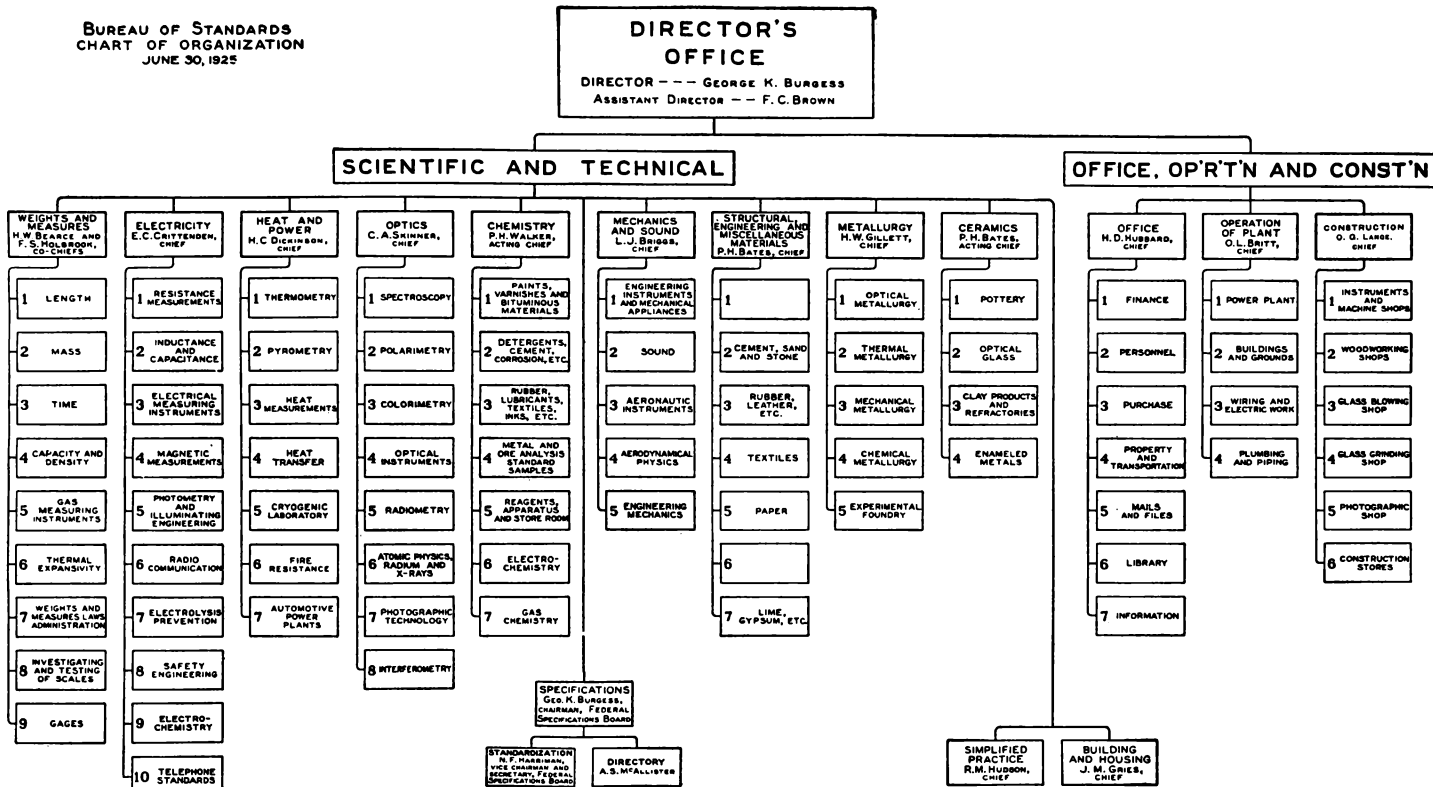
BUREAU OF STANDARDS
CHART OF ORGANIZATION
JUNE 30, 1925

DIRECTOR'S OFFICE
DIRECTOR --- GEORGE K. BURGESS
ASSISTANT DIRECTOR -- F. C. BROWN

SCIENTIFIC AND TECHNICAL

OFFICE, OP'R'T'N AND CONST'N

WEIGHTS AND MEASURES
H. W. BEARCE AND F. S. HOLBROOK, CO-CHIEFS
1 LENGTH
2 MASS
3 TIME
4 CAPACITY AND DENSITY
5 GAS MEASURING INSTRUMENTS
6 THERMAL EXPANSIVITY
7 WEIGHTS AND MEASURES LAWS ADMINISTRATION
8 INVESTIGATING AND TESTING OF SCALES
9 GAGES

ELECTRICITY
E. C. CRITTENDEN, CHIEF
1 RESISTANCE MEASUREMENTS
2 INDUCTANCE AND CAPACITANCE
3 ELECTRICAL MEASURING INSTRUMENTS
4 MAGNETIC MEASUREMENTS
5 PHOTOMETRY AND ILLUMINATING ENGINEERING
6 RADIO COMMUNICATION
7 ELECTROLYSIS PREVENTION
8 SAFETY ENGINEERING
9 ELECTRO-CHEMISTRY
10 TELEPHONE STANDARDS

HEAT AND POWER
H. C. DICKINSON, CHIEF
1 THERMOMETRY
2 PYROMETRY
3 HEAT MEASUREMENTS
4 HEAT TRANSFER
5 CRYOGENIC LABORATORY
6 FIRE RESISTANCE
7 AUTOMOTIVE POWER PLANTS

OPTICS
C. A. SKINNER, CHIEF
1 SPECTROSCOPY
2 POLARIMETRY
3 COLORIMETRY
4 OPTICAL INSTRUMENTS
5 RADIOMETRY
6 ATOMIC PHYSICS, RADIUM AND X-RAYS
7 PHOTOGRAPHIC TECHNOLOGY
8 INTERFEROMETRY

CHEMISTRY
P. H. WALKER, ACTING CHIEF
1 PAINTS, VARNISHES AND BITUMINOUS MATERIALS
2 DETERGENTS, CEMENT, CORROSION, ETC.
3 RUBBER, LUBRICANTS, TEXTILES, INKS, ETC.
4 METAL AND ORE ANALYSIS STANDARD SAMPLES
5 REAGENTS, APPARATUS AND STORE ROOM
6 ELECTRO-CHEMISTRY
7 GAS CHEMISTRY

MECHANICS AND SOUND
L. J. BRIGGS, CHIEF
1 ENGINEERING INSTRUMENTS AND MECHANICAL APPLIANCES
2 SOUND
3 AERONAUTIC INSTRUMENTS
4 AERODYNAMICAL PHYSICS
5 ENGINEERING MECHANICS

STRUCTURAL, ENGINEERING AND MISCELLANEOUS MATERIALS
P. H. BATES, CHIEF
1
2 CEMENT, SAND AND STONE
3 RUBBER, LEATHER, ETC.
4 TEXTILES
5 PAPER
6
7 LIME, GYPSUM, ETC.

METALLURGY
H. W. GILLETT, CHIEF
1 OPTICAL METALLURGY
2 THERMAL METALLURGY
3 MECHANICAL METALLURGY
4 CHEMICAL METALLURGY
5 EXPERIMENTAL FOUNDRY

CERAMICS
P. H. BATES, ACTING CHIEF
1 POTTERY
2 OPTICAL GLASS
3 CLAY PRODUCTS AND REFRACTORIES
4 ENAMELED METALS

OFFICE
H. D. HUBBARD, CHIEF
1 FINANCE
2 PERSONNEL
3 PURCHASE
4 PROPERTY AND TRANSPORTATION
5 MAILS AND FILES
6 LIBRARY
7 INFORMATION

OPERATION OF PLANT
O. L. BRITT, CHIEF
1 POWER PLANT
2 BUILDINGS AND GROUNDS
3 WIRING AND ELECTRIC WORK
4 PLUMBING AND PIPING

CONSTRUCTION
O. G. LANGE, CHIEF
1 INSTRUMENTS AND MACHINE SHOPS
2 WOODWORKING SHOPS
3 GLASS BLOWING SHOP
4 GLASS GRINDING SHOP
5 PHOTOGRAPHIC SHOP
6 CONSTRUCTION STORES

SPECIFICATIONS
GEO. K. BURGESS, CHAIRMAN, FEDERAL SPECIFICATIONS BOARD

STANDARDIZATION
N. F. HARRIMAN, VICE CHAIRMAN AND SECRETARY, FEDERAL SPECIFICATIONS BOARD

DIRECTORY
A. S. McALLISTER

SIMPLIFIED PRACTICE
R. M. HUDSON, CHIEF

BUILDING AND HOUSING
J. M. GRIES, CHIEF